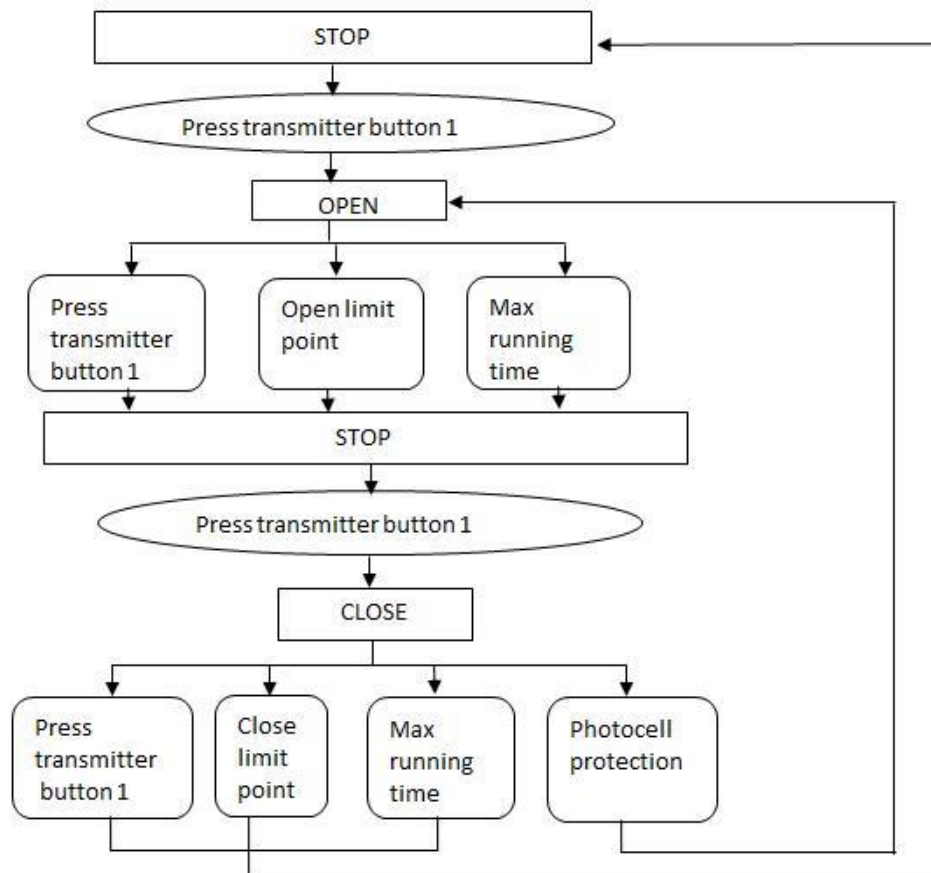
STOP

Press transmitter button 1

OPEN

Press transmitter button 1

Open limit point

Max running time

STOP

Press transmitter button 1

CLOSE

Press transmitter button 1

Close limit point

Max running time

Photocell protection